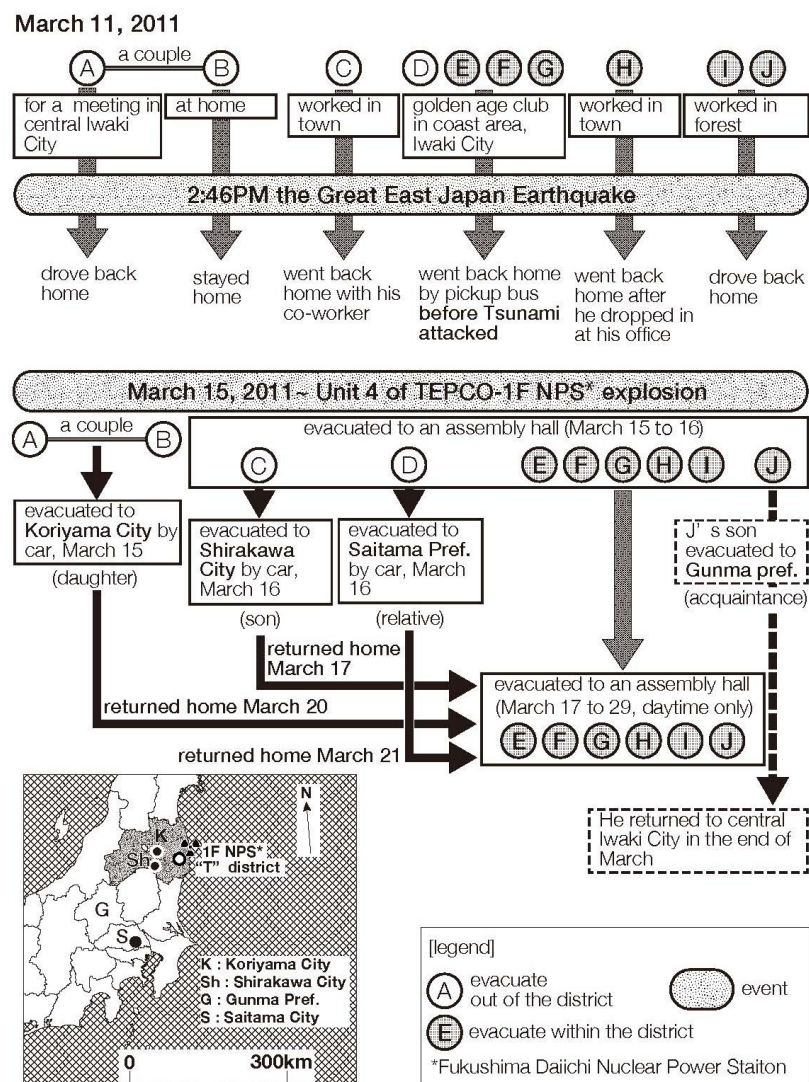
March 11, 2011

A a couple B

C

D E F G

H

I J

for a meeting in central Iwaki City

at home

worked in town

golden age club in coast area, Iwaki City

worked in town

worked in forest

2:46PM the Great East Japan Earthquake

drove back home

stayed home

went back home with his co-worker

went back home by pickup bus before Tsunami attacked

went back home after he dropped in at his office

drove back home

March 15, 2011~ Unit 4 of TEPCO-1F NPS* explosion

A a couple B

evacuated to an assembly hall (March 15 to 16)

C

D

E F G H I

J

evacuated to Koriyama City by car, March 15

(daughter)

evacuated to Shirakawa City by car, March 16

(son)

evacuated to Saitama Pref. by car, March 16

(relative)

J' s son evacuated to Gunma pref.

(acquaintance)

returned home March 17

returned home March 20

returned home March 21

evacuated to an assembly hall (March 17 to 29, daytime only)

E F G H I J

He returned to central Iwaki City in the end of March

N

K

Sh

1F NPS*

"T" district

G

S

K : Koriyama City
Sh : Shirakawa City
G : Gunma Pref.
S : Saitama City

0 300km

[legend]

A evacuate out of the district

event

E evacuate within the district

*Fukushima Daiichi Nuclear Power Staiton